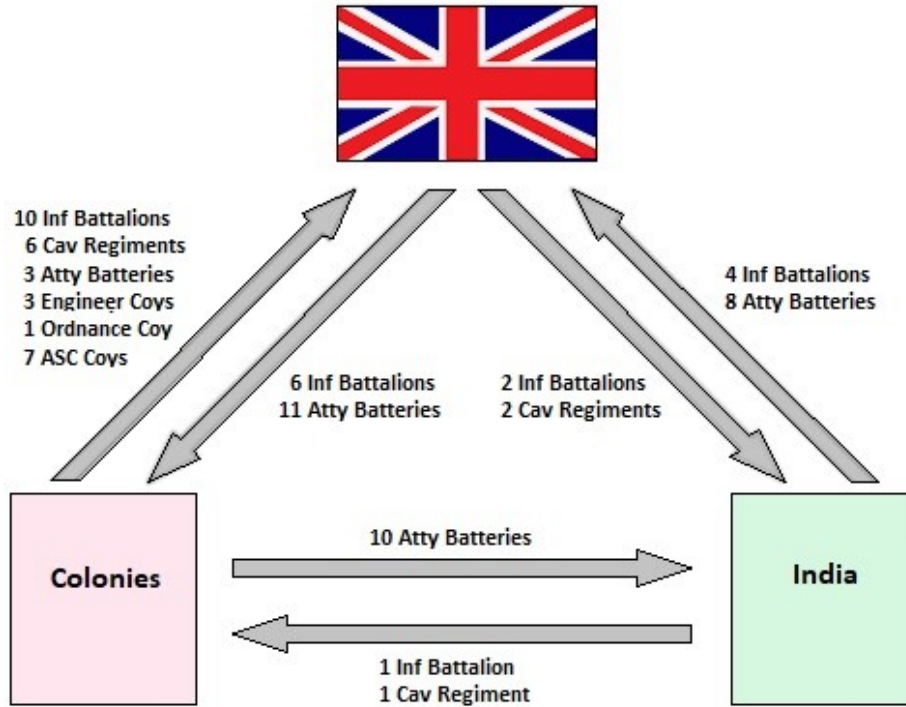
10 Inf Battalions
6 Cav Regiments
3 Atty Batteries
3 Engineer Coys
1 Ordnance Coy
7 ASC Coys

6 Inf Battalions
11 Atty Batteries

2 Inf Battalions
2 Cav Regiments

4 Inf Battalions
8 Atty Batteries

Colonies

10 Atty Batteries

India

1 Inf Battalion
1 Cav Regiment